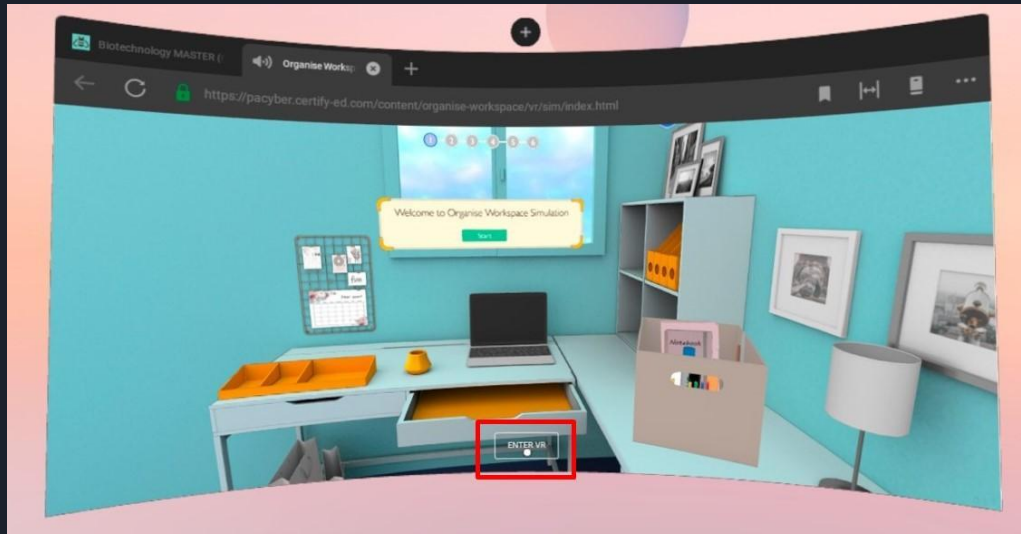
Biotechnology MASTER (

Organise Worksp

+

https://pacyber.certify-ed.com/content/organise-workspace/vr/sim/index.html

1 2 3 4 5 6

Welcome to Organise Workspace Simulation

Start

Notebook

ENTER VR